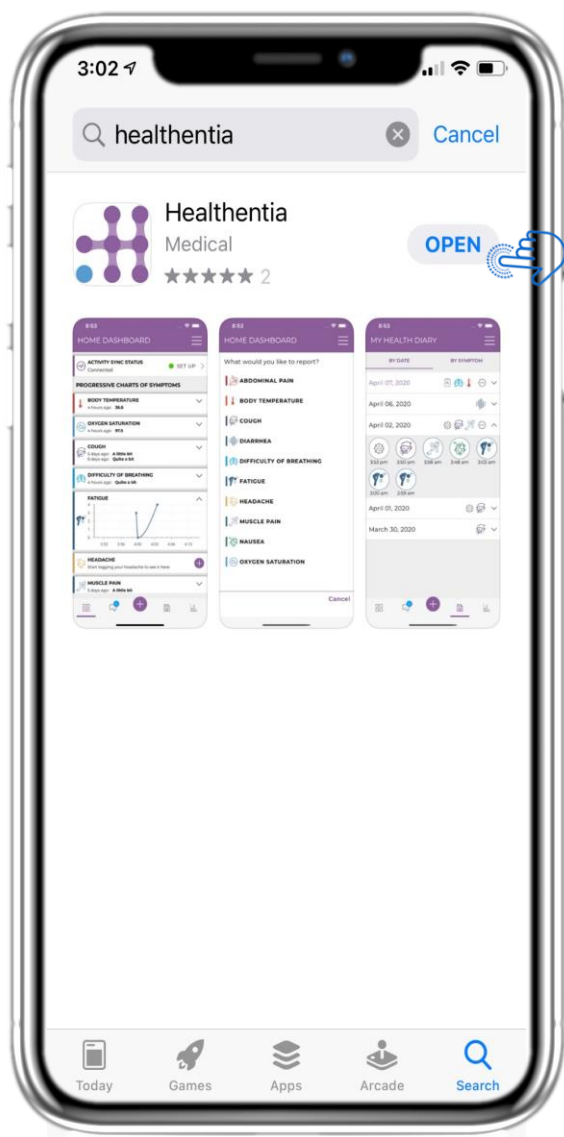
3:02

healthentia

Cancel

Healthentia

Medical

★★★★★ 2

OPEN

8:53

HOME DASHBOARD

ACTIVITY SYNC STATUS
Connected

SET UP

PROGRESSIVE CHARTS OF SYMPTOMS

BODY TEMPERATURE
4 hours ago 36.6

OXYGEN SATURATION
4 hours ago 97.5

COUGH
5 days ago A little bit
6 days ago Quite a bit

DIFFICULTY OF BREATHING
4 hours ago Quite a lot

FATIGUE

HEADACHE
Start logging your headache to see it here

MUSCLE PAIN
5 days ago A little bit

8:53

HOME DASHBOARD

What would you like to report?

ABDOMINAL PAIN

BODY TEMPERATURE

COUGH

DIARRHEA

DIFFICULTY OF BREATHING

FATIGUE

HEADACHE

MUSCLE PAIN

NAUSEA

OXYGEN SATURATION

Cancel

8:53

MY HEALTH DIARY

BY DATE

BY SYMPTOM

April 07, 2020

April 06, 2020

April 02, 2020

3:53 pm 3:50 pm 3:58 am 3:48 am 3:03 pm

3:00 am 2:59 am

April 01, 2020

March 30, 2020

Today

Games

Apps

Arcade

Search